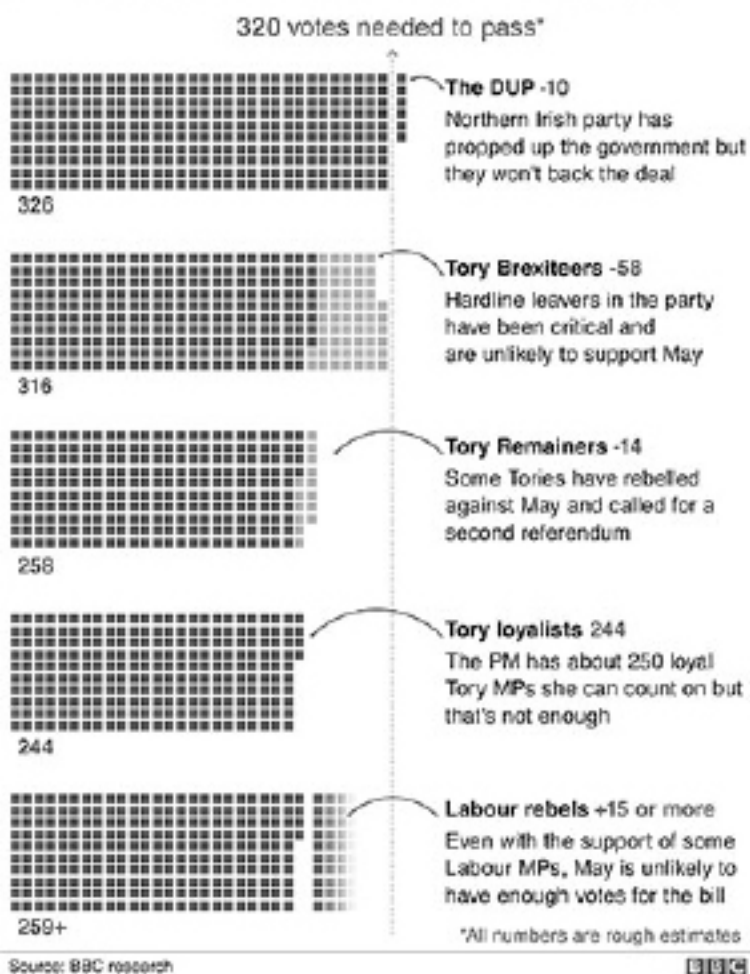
320 votes needed to pass*

The DUP -10
Northern Irish party has propped up the government but they won't back the deal

326

Tory Brexiteers -58
Hardline leavers in the party have been critical and are unlikely to support May

316

Tory Remainers -14
Some Tories have rebelled against May and called for a second referendum

258

Tory loyalists 244
The PM has about 250 loyal Tory MPs she can count on but that's not enough

244

Labour rebels +15 or more
Even with the support of some Labour MPs, May is unlikely to have enough votes for the bill

259+

*All numbers are rough estimates

Source: BBC research

BBC